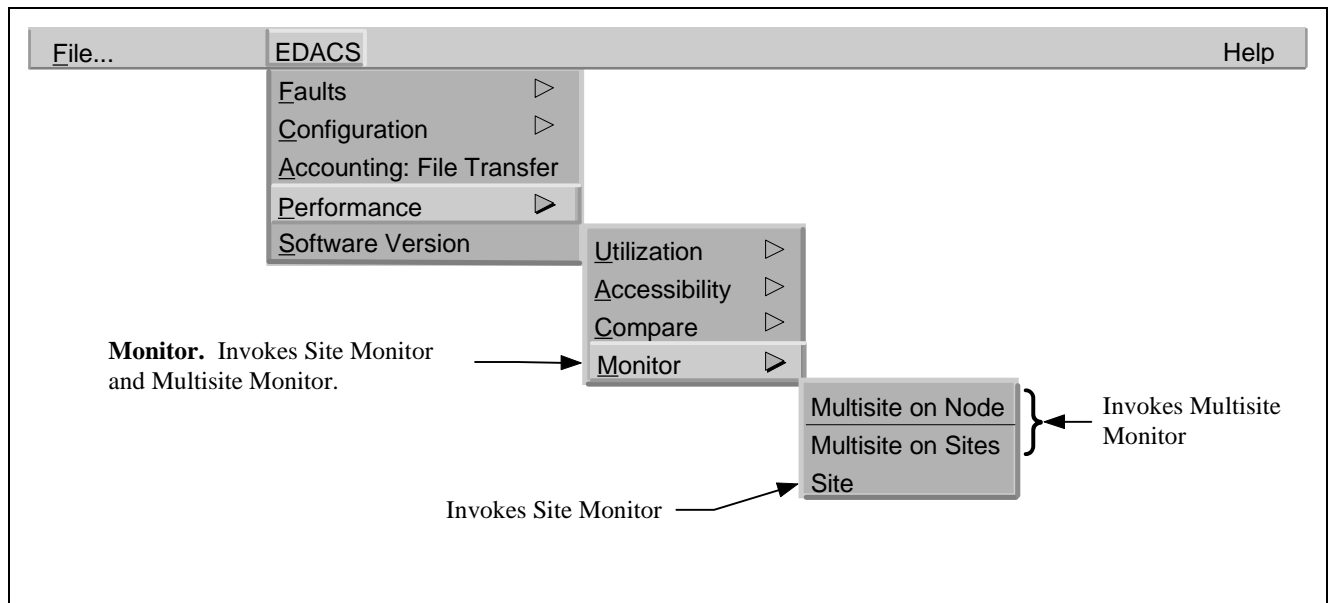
File... EDACS Help

Faults
Configuration
Accounting: File Transfer
Performance
Software Version

Utilization
Accessibility
Compare
Monitor

**Monitor.** Invokes Site Monitor and Multisite Monitor.

Multisite on Node
Multisite on Sites
Site

Invokes Multisite Monitor

Invokes Site Monitor